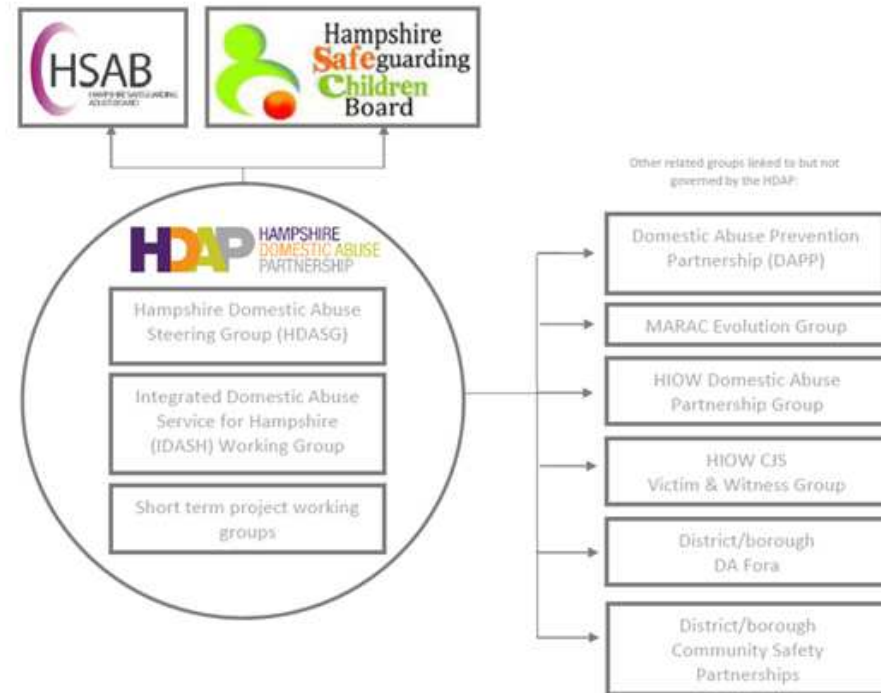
HSAB
HAMPSHIRE SAFEGUARDING ADULTS BOARD

Hampshire Safeguarding Children Board

Other related groups linked to but not governed by the HDAP:

HDAP HAMPSHIRE DOMESTIC ABUSE PARTNERSHIP

Hampshire Domestic Abuse Steering Group (HDASG)

Integrated Domestic Abuse Service for Hampshire (IDASH) Working Group

Short term project working groups

Domestic Abuse Prevention Partnership (DAPP)

MARAC Evolution Group

HIOW Domestic Abuse Partnership Group

HIOW CJS Victim & Witness Group

District/borough DA Fora

District/borough Community Safety Partnerships